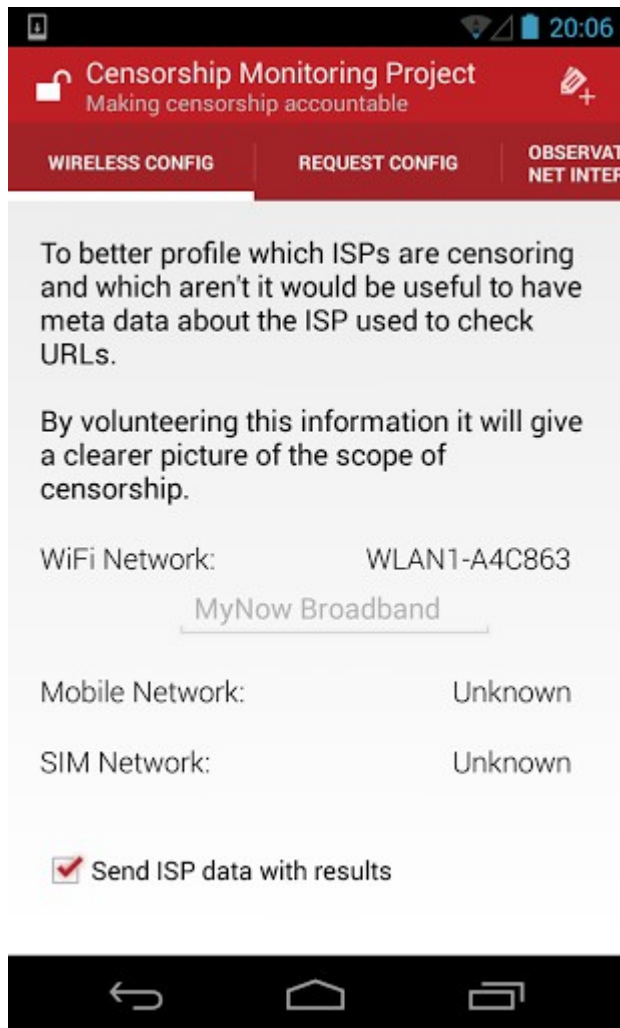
20:06

Censorship Monitoring Project
Making censorship accountable

WIRELESS CONFIG | REQUEST CONFIG | OBSERVAT NET INTER

To better profile which ISPs are censoring and which aren't it would be useful to have meta data about the ISP used to check URLs.

By volunteering this information it will give a clearer picture of the scope of censorship.

WiFi Network: WLAN1-A4C863

MyNow Broadband

Mobile Network: Unknown

SIM Network: Unknown

Send ISP data with results